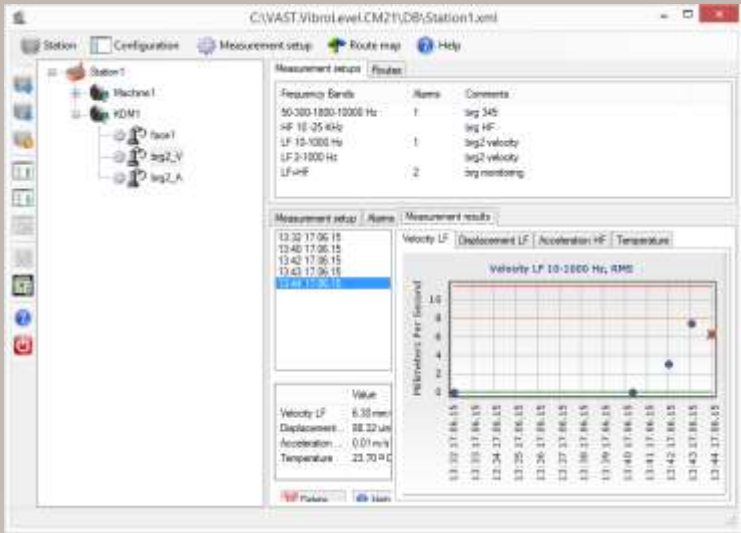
C:\VAST.VibroLevel.CM21\DB\Station1.xml

Station Configuration Measurement setup Route map Help

Station1
Machine1
KDM1
face1
brg2_V
brg2_A

Measurement setups Routes

| Frequency Bands | Alarms | Comments |
|---|---|---|
| 50-300-1800-10000 Hz | 1 | brg 345 |
| HF 10-25 KHz | | brg HF |
| LF 10-1000 Hz | 1 | brg2 velocity |
| LF 2-1000 Hz | | brg2 velocity |
| LF+HF | 2 | brg monitoring |

Measurement setup Alarms Measurement results

13:32 17.06.15
13:40 17.06.15
13:42 17.06.15
13:43 17.06.15
13:44 17.06.15

| | Value |
|---|---|
| Velocity LF | 6.38 mm/ |
| Displacement... | 88.32 um |
| Acceleration ... | 0.01 m/s |
| Temperature | 23.70 °C |

Delete Help

Velocity LF Displacement LF Acceleration HF Temperature

Velocity LF 10-1000 Hz, RMS

Millimeters Per Second

10
8
6
4
2
0

13:32 17.06.15
13:33 17.06.15
13:34 17.06.15
13:35 17.06.15
13:36 17.06.15
13:37 17.06.15
13:38 17.06.15
13:39 17.06.15
13:40 17.06.15
13:41 17.06.15
13:42 17.06.15
13:43 17.06.15
13:44 17.06.15